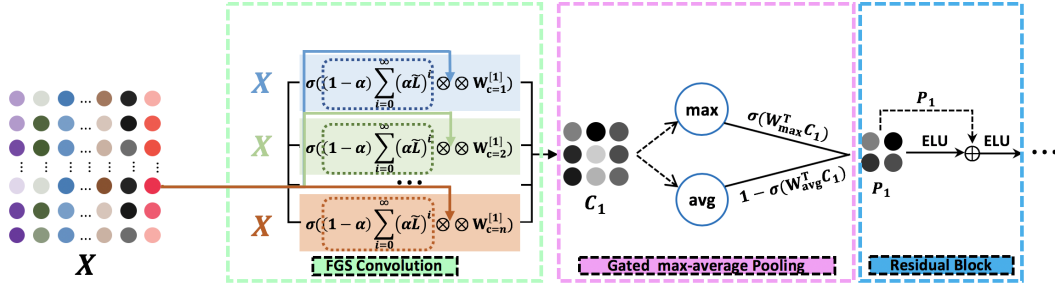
$X$

$X$ $\sigma((1-\alpha)\sum_{i=0}^{\infty}(\alpha\tilde{L})^{i} \otimes \otimes W_{c=1}^{[1]}$

$X$ $\sigma((1-\alpha)\sum_{i=0}^{\infty}(\alpha\tilde{L})^{i} \otimes \otimes W_{c=2}^{[1]}$

...

$X$ $\sigma((1-\alpha)\sum_{i=0}^{\infty}(\alpha\tilde{L})^{i} \otimes \otimes W_{c=n}^{[1]}$

FGS Convolution

$C_1$

max

avg

$\sigma(W_{max}^{T}C_1)$

$1-\sigma(W_{avg}^{T}C_1)$

Gated max-average Pooling

$P_1$

ELU

ELU

$P_1$

...

Residual Block